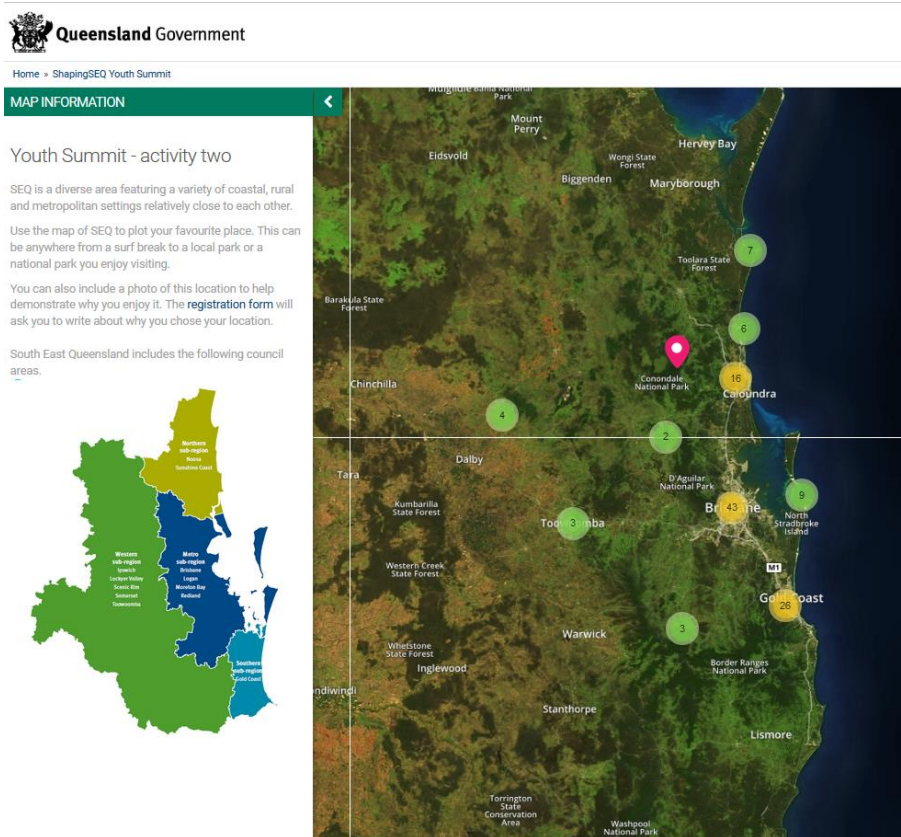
Queensland Government

Home » ShapingSEQ Youth Summit

MAP INFORMATION

Youth Summit - activity two

SEQ is a diverse area featuring a variety of coastal, rural and metropolitan settings relatively close to each other.

Use the map of SEQ to plot your favourite place. This can be anywhere from a surf break to a local park or a national park you enjoy visiting.

You can also include a photo of this location to help demonstrate why you enjoy it. The registration form will ask you to write about why you chose your location.

South East Queensland includes the following council areas.

Northern sub-region
Noosa
Sunshine Coast

Western sub-region
Ipswich
Lockyer Valley
Scenic Rim
Somerset
Toowoomba

Metro sub-region
Brisbane
Logan
Moreton Bay
Redland

Southern sub-region
Gold Coast

Mulgildie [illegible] Park
Mount Perry
Eidsvold
Wongi State Forest
Hervey Bay
Biggenden
Maryborough
7
Toolara State Forest
Barakula State Forest
6
Conondale National Park
16
Caloundra
Chinchilla
4
2
Dalby
Tara
D'Aguilar National Park
9
Kumbarilla State Forest
43
Brisbane
North Stradbroke Island
Toowoomba
3
Western Creek State Forest
M1
Gold Coast
26
3
Warwick
Whetstone State Forest
Inglewood
Border Ranges National Park
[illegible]diwindi
Stanthorpe
Lismore
Torrington State Conservation Area
Washpool National Park